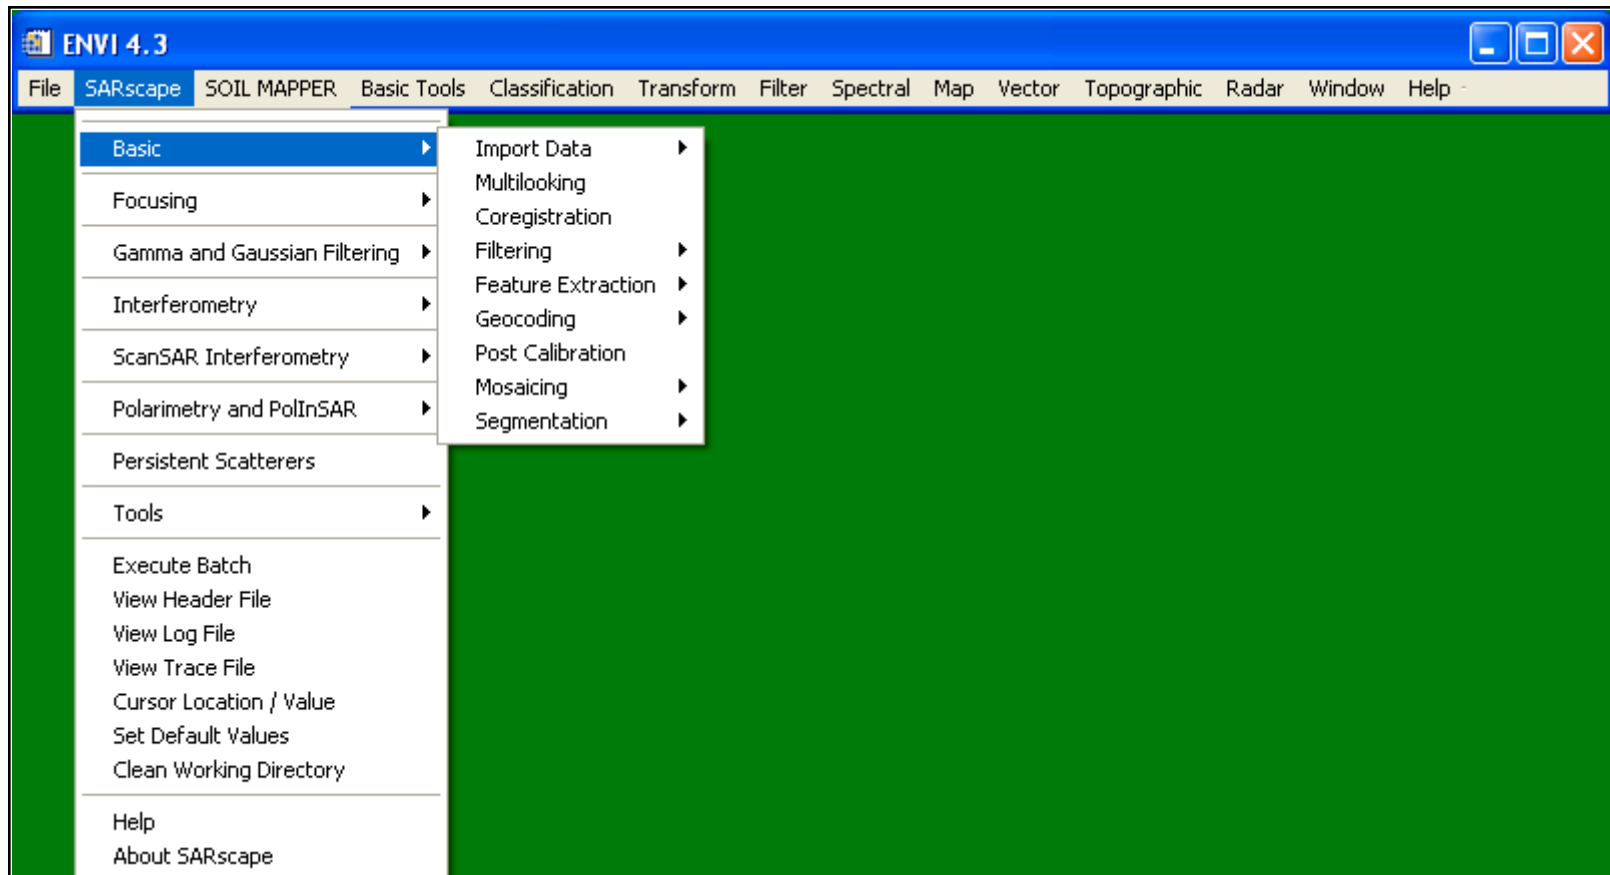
ENVI 4.3

File SARscape SOIL MAPPER Basic Tools Classification Transform Filter Spectral Map Vector Topographic Radar Window Help

Basic
Focusing
Gamma and Gaussian Filtering
Interferometry
ScanSAR Interferometry
Polarimetry and PolInSAR
Persistent Scatterers
Tools
Execute Batch
View Header File
View Log File
View Trace File
Cursor Location / Value
Set Default Values
Clean Working Directory
Help
About SARscape

Import Data
Multilooking
Coregistration
Filtering
Feature Extraction
Geocoding
Post Calibration
Mosaicing
Segmentation